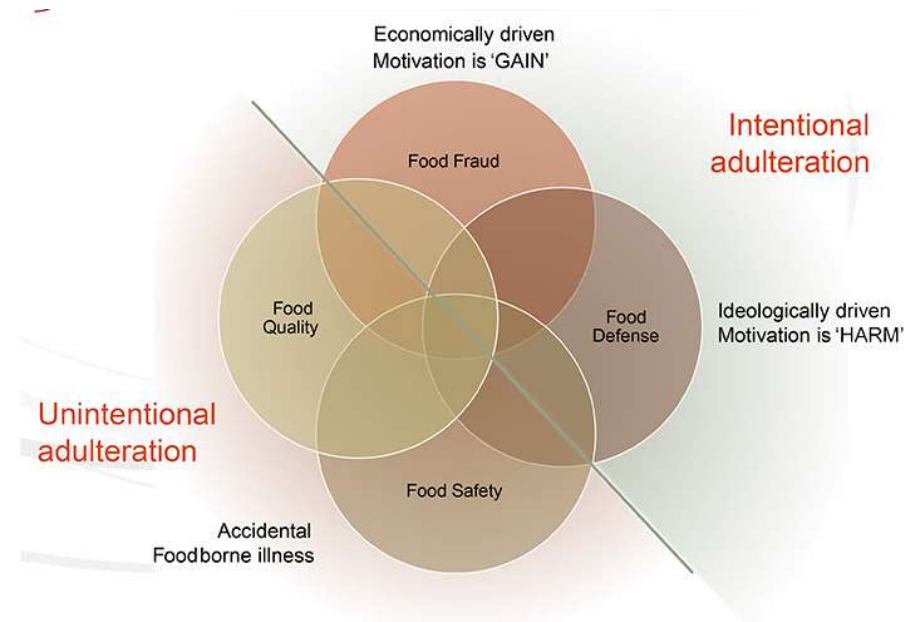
Economically driven
Motivation is 'GAIN'

Intentional adulteration

Food Fraud

Food Quality

Food Defense

Ideologically driven
Motivation is 'HARM'

Unintentional adulteration

Food Safety

Accidental
Foodborne illness